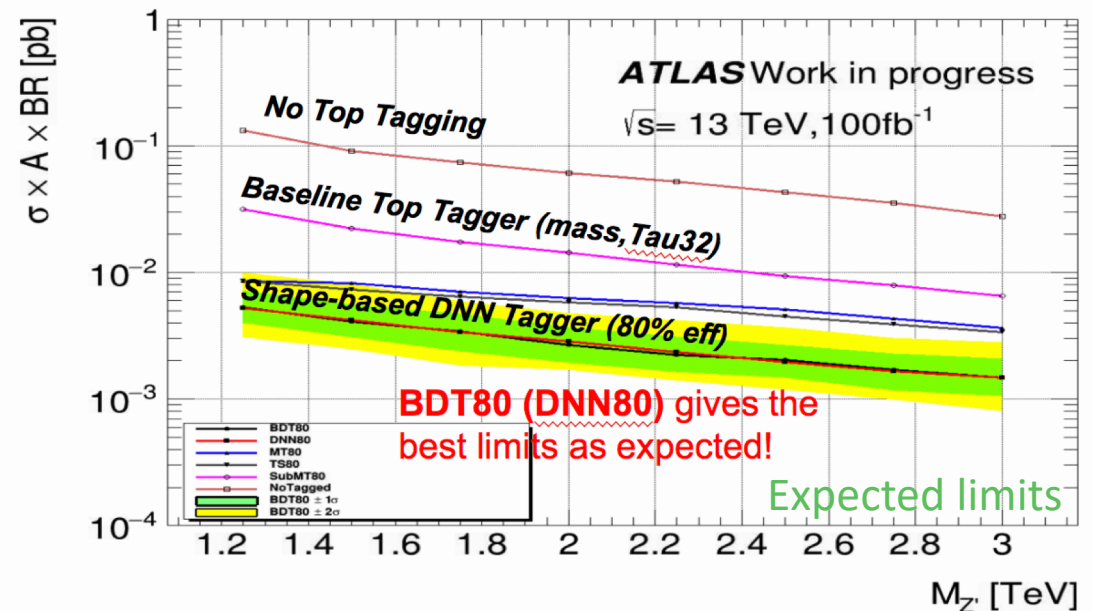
$\sigma \times A \times BR$ [pb]

1

$10^{-1}$

$10^{-2}$

$10^{-3}$

$10^{-4}$

ATLAS Work in progress

$\sqrt{s}$= 13 TeV,100fb$^{-1}$

No Top Tagging

Baseline Top Tagger (mass,Tau32)

Shape-based DNN Tagger (80% eff)

BDT80 (DNN80) gives the best limits as expected!

BDT80
DNN80
MT80
TS80
SubMT80
NoTagged
BDT80 ± 1σ
BDT80 ± 2σ

Expected limits

1.2 1.4 1.6 1.8 2 2.2 2.4 2.6 2.8 3

$M_{Z'}$ [TeV]